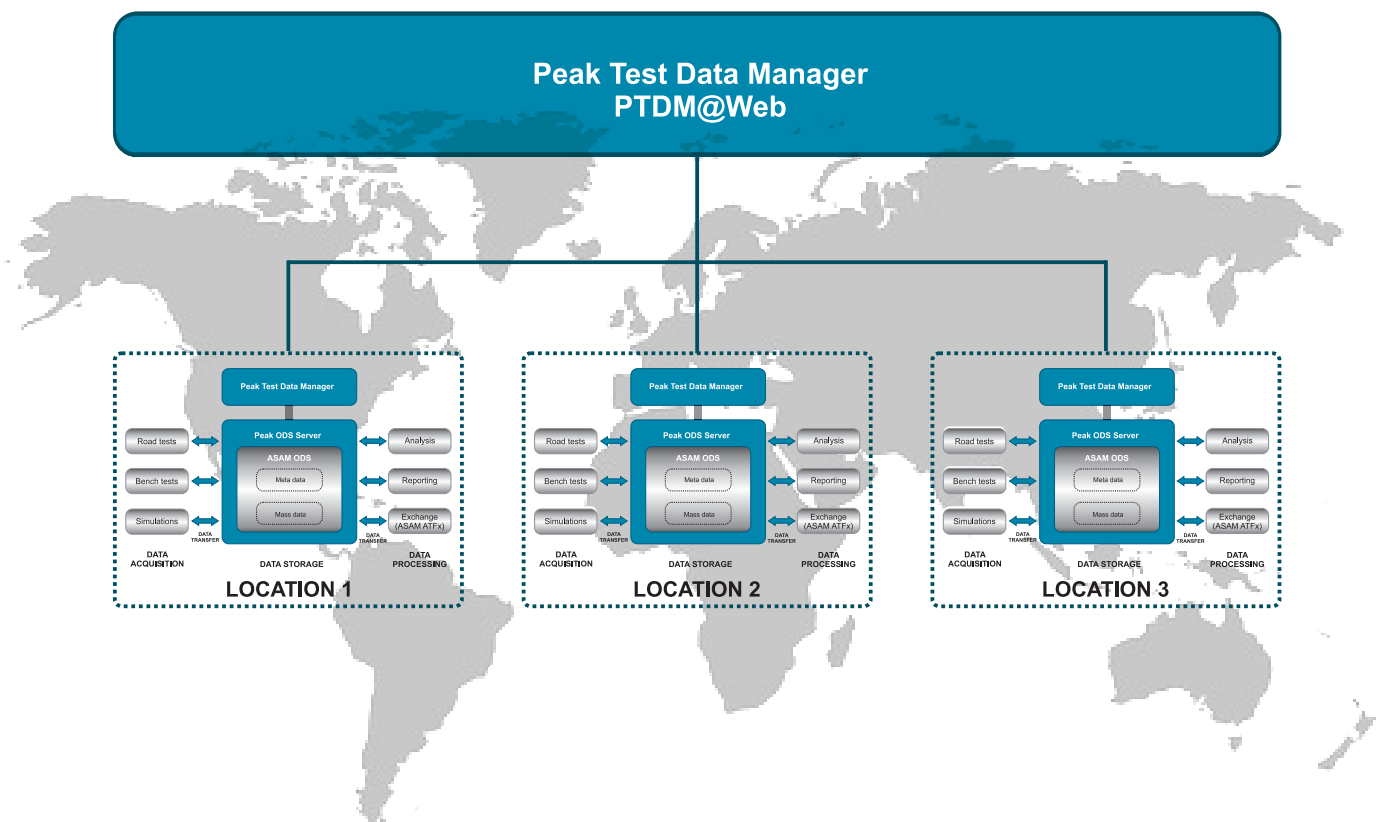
Peak Test Data Manager
PTDM@Web

Peak Test Data Manager

Road tests
Bench tests
Simulations

Peak ODS Server
ASAM ODS
Meta data
Mass data

Analysis
Reporting
Exchange (ASAM ATFx)

DATA TRANSFER
DATA TRANSFER

DATA ACQUISITION
DATA STORAGE
DATA PROCESSING

LOCATION 1

Peak Test Data Manager

Road tests
Bench tests
Simulations

Peak ODS Server
ASAM ODS
Meta data
Mass data

Analysis
Reporting
Exchange (ASAM ATFx)

DATA TRANSFER
DATA TRANSFER

DATA ACQUISITION
DATA STORAGE
DATA PROCESSING

LOCATION 2

Peak Test Data Manager

Road tests
Bench tests
Simulations

Peak ODS Server
ASAM ODS
Meta data
Mass data

Analysis
Reporting
Exchange (ASAM ATFx)

DATA TRANSFER
DATA TRANSFER

DATA ACQUISITION
DATA STORAGE
DATA PROCESSING

LOCATION 3